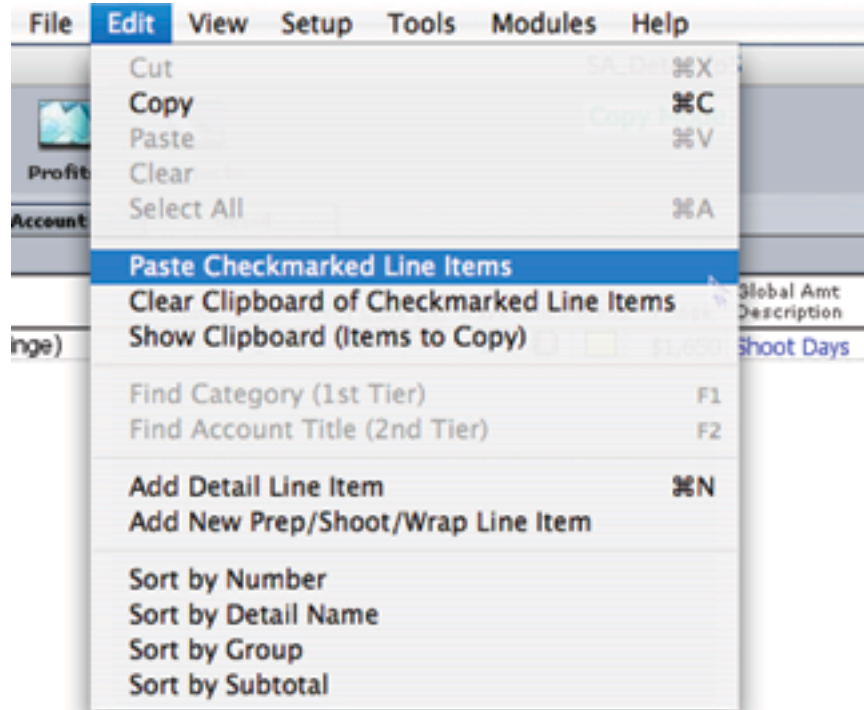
File Edit View Setup Tools Modules Help

Profit

Account

inge)

Cut ⌘X
Copy ⌘C
Paste ⌘V
Clear
Select All ⌘A

Paste Checkmarked Line Items
Clear Clipboard of Checkmarked Line Items
Show Clipboard (Items to Copy)

Find Category (1st Tier) F1
Find Account Title (2nd Tier) F2

Add Detail Line Item ⌘N
Add New Prep/Shoot/Wrap Line Item

Sort by Number
Sort by Detail Name
Sort by Group
Sort by Subtotal

Global Amt Description

$1,650 Shoot Days